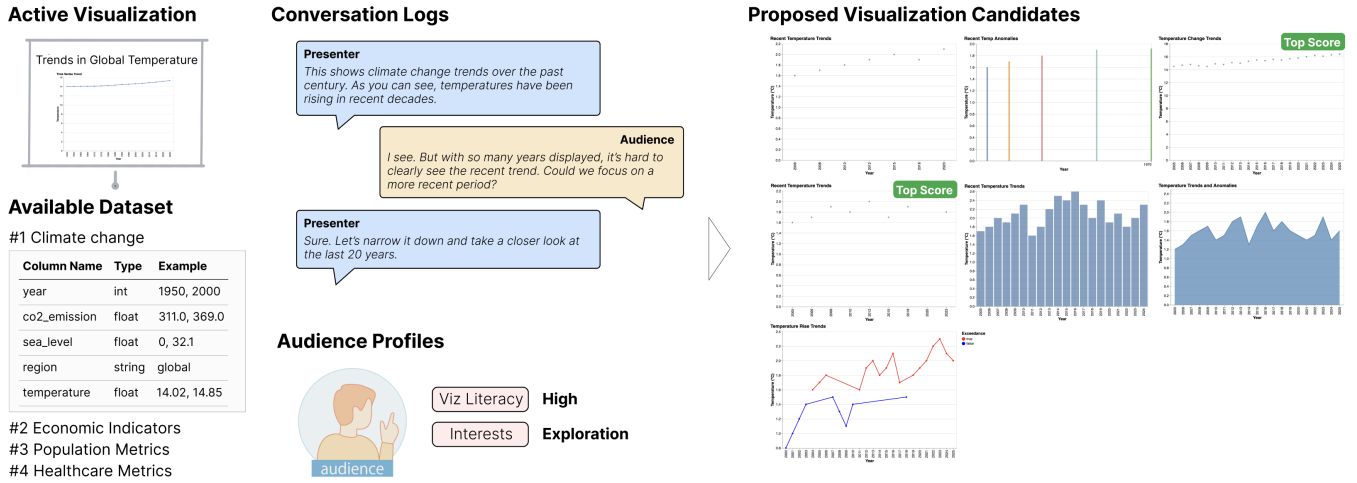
Active Visualization

Trends in Global Temperature

Available Dataset

#1 Climate change

| Column Name | Type | Example |
|---|---|---|
| year | int | 1950, 2000 |
| co2_emission | float | 311.0, 369.0 |
| sea_level | float | 0, 32.1 |
| region | string | global |
| temperature | float | 14.02, 14.85 |

#2 Economic Indicators
#3 Population Metrics
#4 Healthcare Metrics

Conversation Logs

Presenter
This shows climate change trends over the past century. As you can see, temperatures have been rising in recent decades.

Audience
I see. But with so many years displayed, it's hard to clearly see the recent trend. Could we focus on a more recent period?

Presenter
Sure. Let's narrow it down and take a closer look at the last 20 years.

Audience Profiles

audience

Viz Literacy High

Interests Exploration

Proposed Visualization Candidates

Recent Temperature Trends

Recent Temp Anomalies

Temperature Change Trends

Top Score

Recent Temperature Trends

Top Score

Recent Temperature Trends

Temperature Trends and Anomalies

Temperature Rise Trends

Exceedance

Year

Temperature (°C)